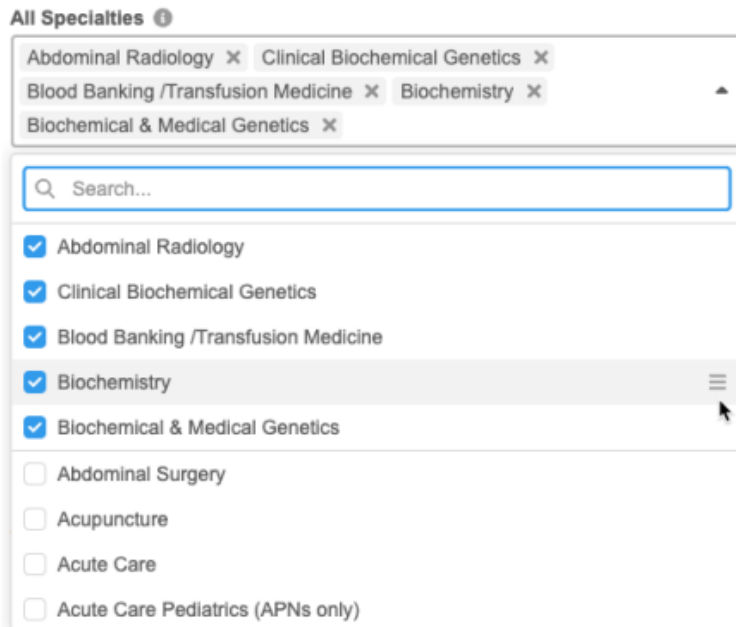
All Specialties

Abdominal Radiology ✕ Clinical Biochemical Genetics ✕
Blood Banking /Transfusion Medicine ✕ Biochemistry ✕
Biochemical & Medical Genetics ✕

Search...

Abdominal Radiology
Clinical Biochemical Genetics
Blood Banking /Transfusion Medicine
Biochemistry
Biochemical & Medical Genetics
Abdominal Surgery
Acupuncture
Acute Care
Acute Care Pediatrics (APNs only)